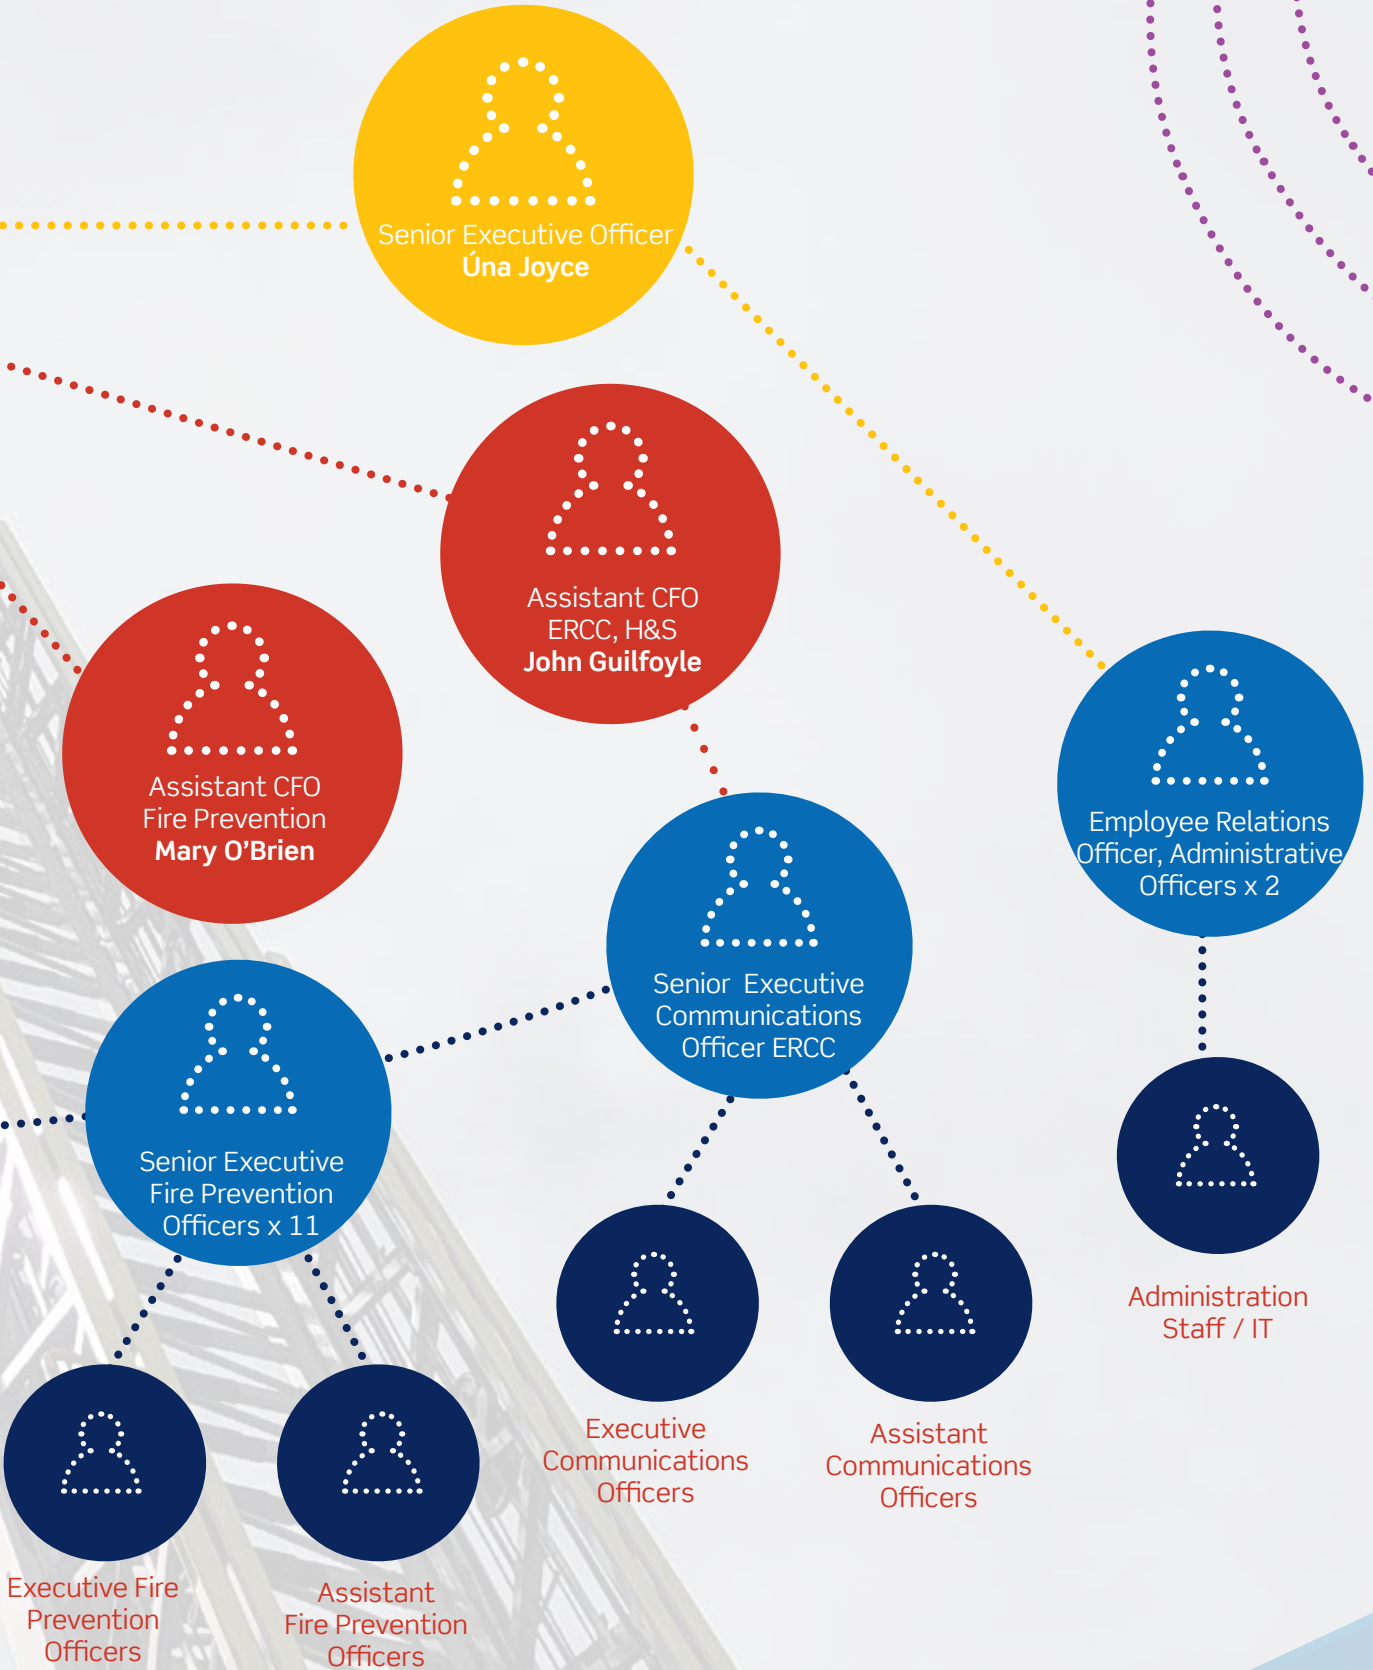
Senior Executive Officer
Úna Joyce

Assistant CFO
ERCC, H&S
John Guilfoyle

Assistant CFO
Fire Prevention
Mary O'Brien

Employee Relations Officer, Administrative Officers x 2

Senior Executive Communications Officer ERCC

Senior Executive Fire Prevention Officers x 11

Administration Staff / IT

Executive Communications Officers

Assistant Communications Officers

Executive Fire Prevention Officers

Assistant Fire Prevention Officers